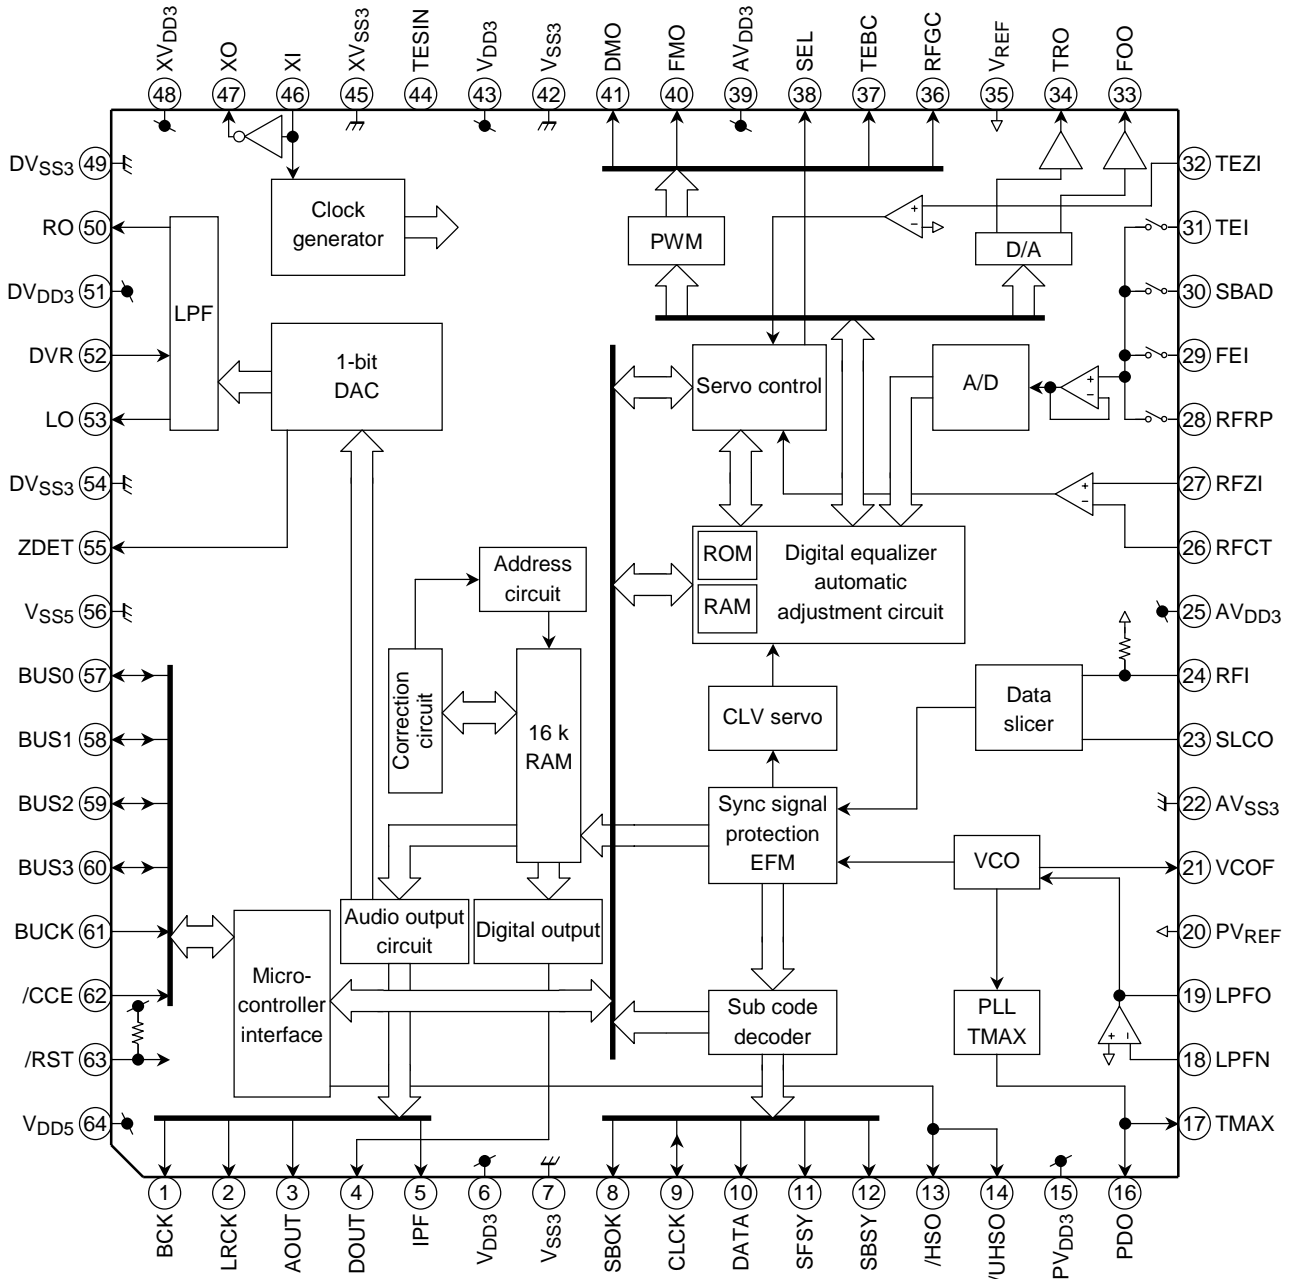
48 $XV_{DD3}$
47 XO
46 XI
45 $XV_{SS3}$
44 TESIN
43 $V_{DD3}$
42 $V_{SS3}$
41 DMO
40 FMO
39 $AV_{DD3}$
38 SEL
37 TEBC
36 RFGC
35 $V_{REF}$
34 TRO
33 FOO

$DV_{SS3}$ 49
RO 50
$DV_{DD3}$ 51
DVR 52
LO 53
$DV_{SS3}$ 54
ZDET 55
$V_{SS5}$ 56
BUS0 57
BUS1 58
BUS2 59
BUS3 60
BUCK 61
/CCE 62
/RST 63
$V_{DD5}$ 64

32 TEZI
31 TEI
30 SBAD
29 FEI
28 RFRP
27 RFZI
26 RFCT
25 $AV_{DD3}$
24 RFI
23 SLCO
22 $AV_{SS3}$
21 VCOF
20 $PV_{REF}$
19 LPFO
18 LPFN
17 TMAX

Clock generator
PWM
D/A
LPF
1-bit DAC
Servo control
A/D
ROM
RAM
Digital equalizer automatic adjustment circuit
Address circuit
Correction circuit
16 k RAM
CLV servo
Data slicer
Sync signal protection EFM
VCO
Audio output circuit
Digital output
Micro-controller interface
Sub code decoder
PLL TMAX

1 BCK
2 LRCK
3 AOUT
4 DOUT
5 IPF
6 $V_{DD3}$
7 $V_{SS3}$
8 SBOK
9 CLCK
10 DATA
11 SFSY
12 SBSY
13 /HSO
14 /UHSO
15 $PV_{DD3}$
16 PDO